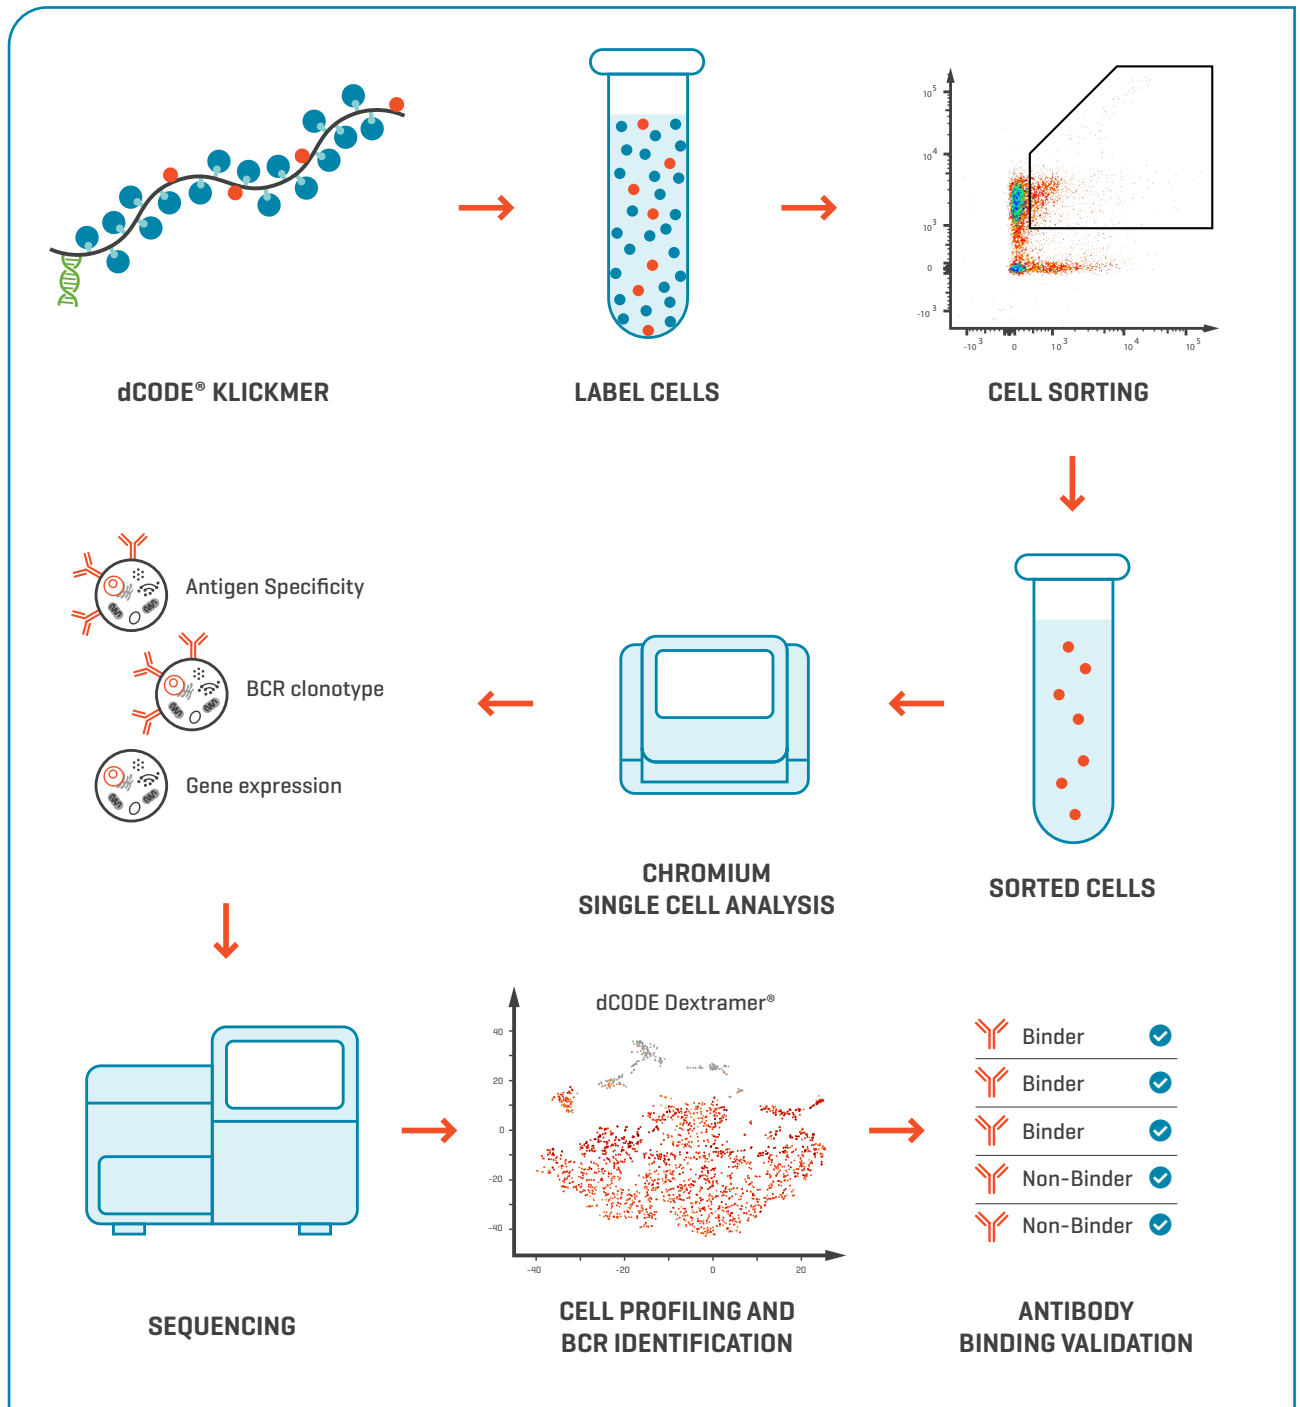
dCODE® KLICKMER

LABEL CELLS

$10^5$
$10^4$
$10^3$
0
$-10^3$
$-10^3$ 0 $10^3$ $10^4$ $10^5$

CELL SORTING

Antigen Specificity

BCR clonotype

Gene expression

CHROMIUM
SINGLE CELL ANALYSIS

SORTED CELLS

dCODE Dextramer®

40
20
0
-20
-40
-40 -20 0 20

| Binder |
|---|
| Binder |
| Binder |
| Non-Binder |
| Non-Binder |

SEQUENCING

CELL PROFILING AND
BCR IDENTIFICATION

ANTIBODY
BINDING VALIDATION